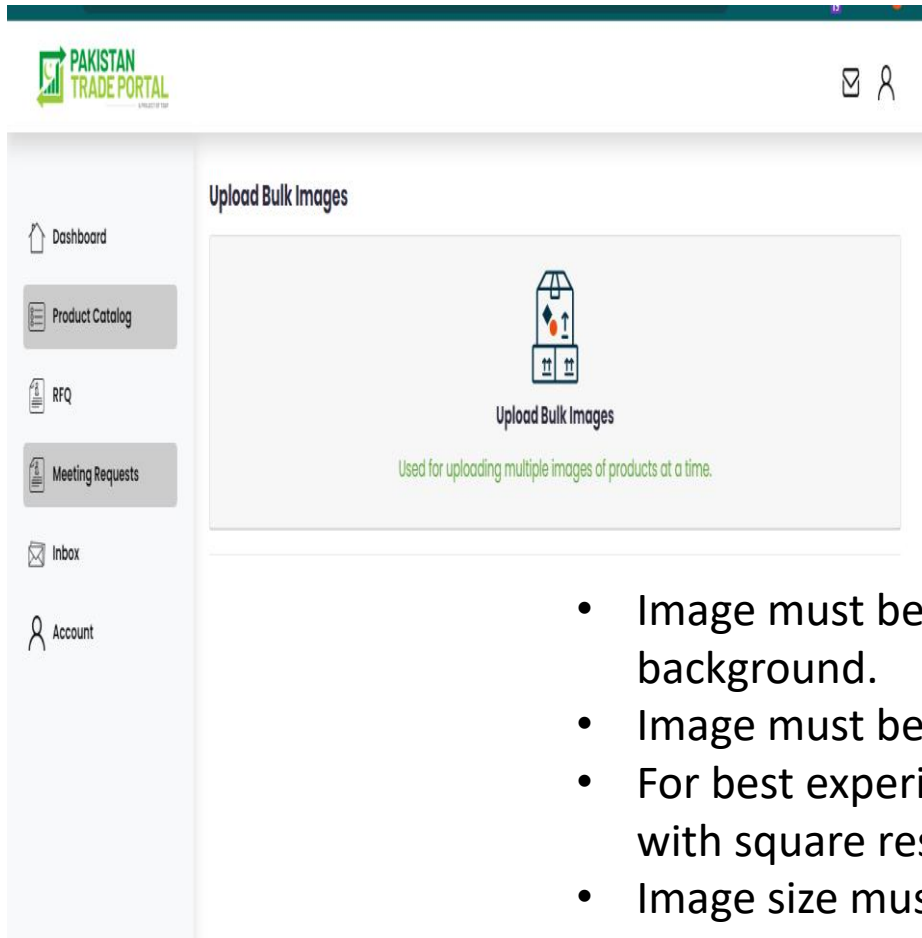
PAKISTAN TRADE PORTAL

Dashboard

Product Catalog

RFQ

Meeting Requests

Inbox

Account

Upload Bulk Images

Upload Bulk Images

Used for uploading multiple images of products at a time.

- Image must be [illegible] background.
- Image must be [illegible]
- For best experi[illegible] with square res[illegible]
- Image size mus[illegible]